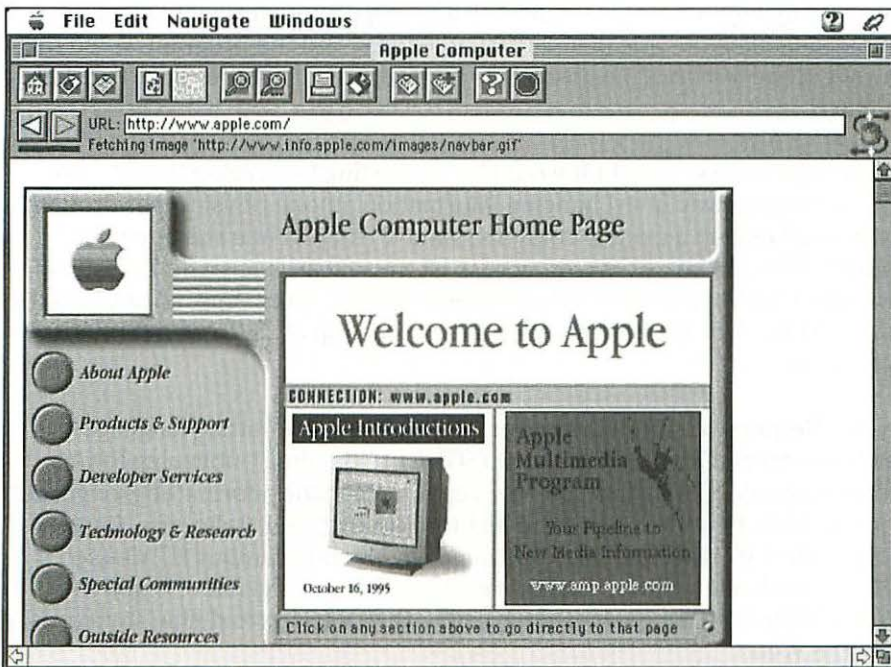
File Edit Navigate Windows

Apple Computer

URL: http://www.apple.com/

Fetching image 'http://www.info.apple.com/images/navbar.gif'

Apple Computer Home Page

Welcome to Apple

About Apple

Products & Support

Developer Services

Technology & Research

Special Communities

Outside Resources

CONNECTION: www.apple.com

Apple Introductions

October 16, 1995

Apple Multimedia Program

Your Pipeline to New Media Information

www.amp.apple.com

Click on any section above to go directly to that page